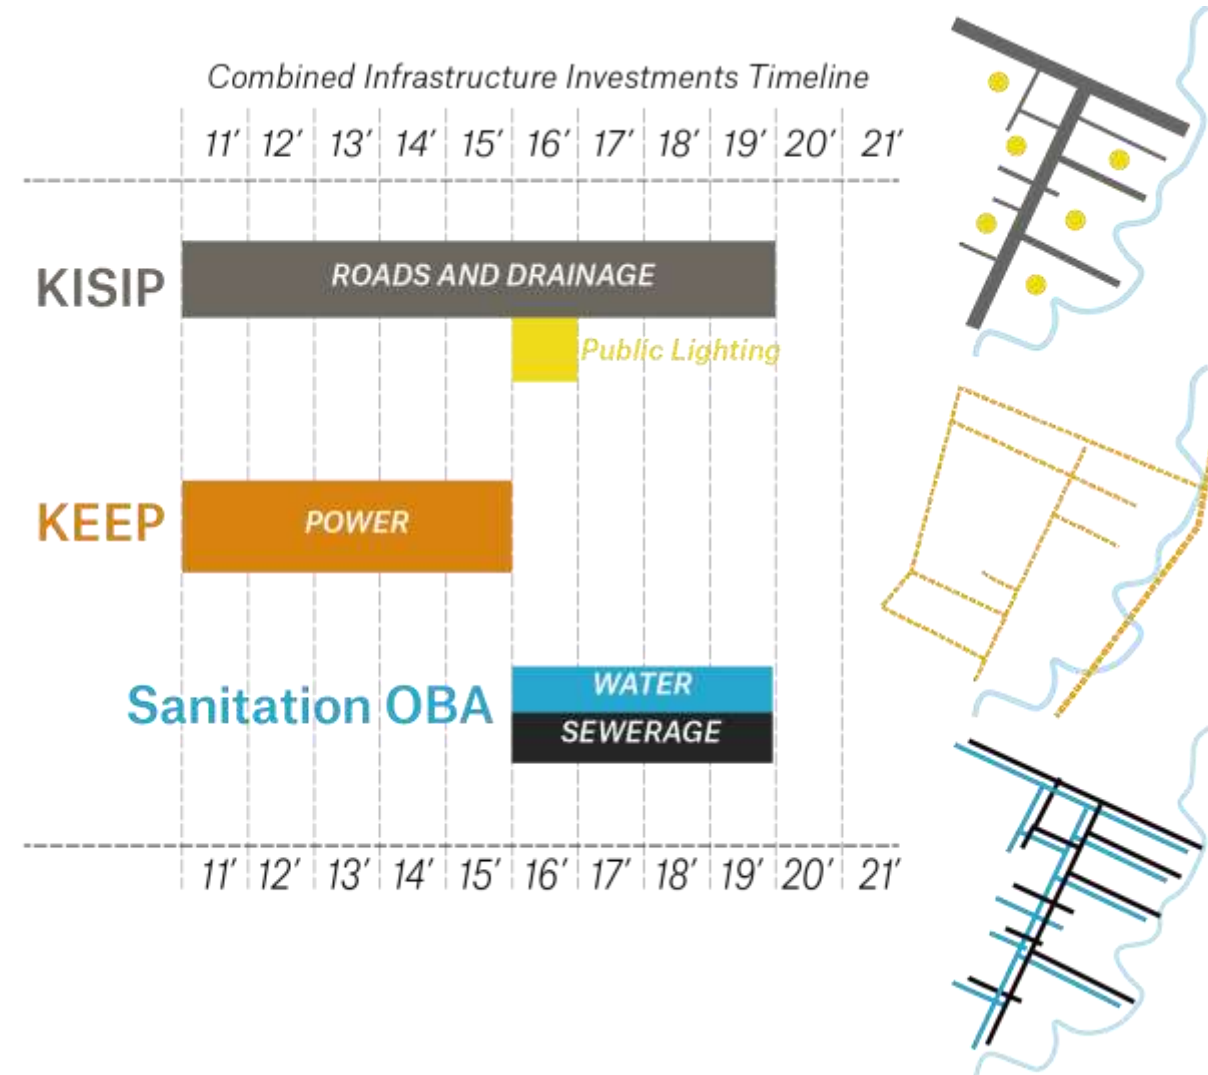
Combined Infrastructure Investments Timeline

11′ 12′ 13′ 14′ 15′ 16′ 17′ 18′ 19′ 20′ 21′

KISIP

ROADS AND DRAINAGE

Public Lighting

KEEP

POWER

Sanitation OBA

WATER

SEWERAGE

11′ 12′ 13′ 14′ 15′ 16′ 17′ 18′ 19′ 20′ 21′